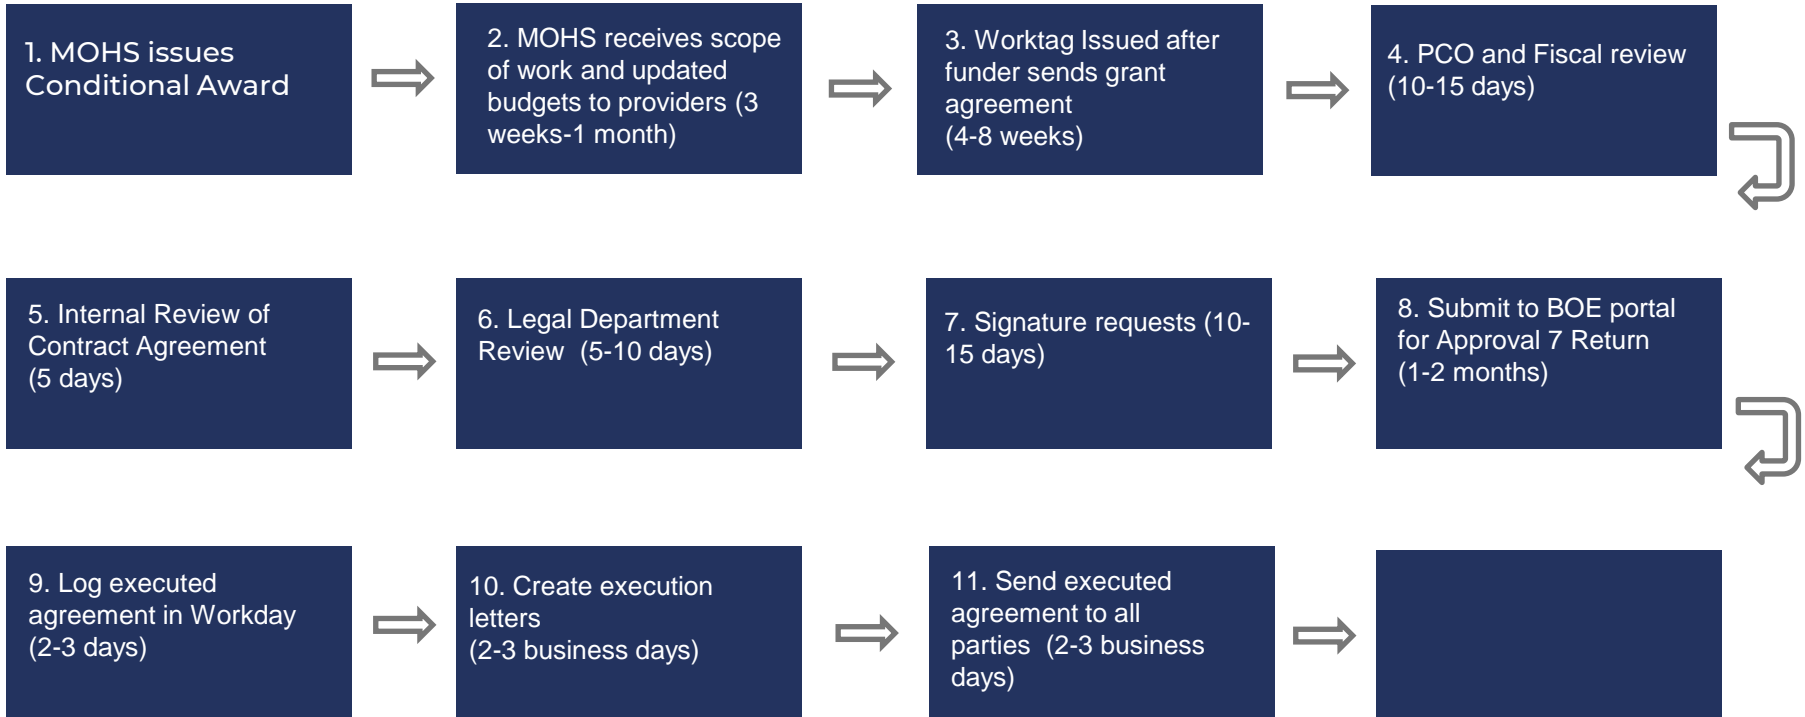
1. MOHS issues Conditional Award

2. MOHS receives scope of work and updated budgets to providers (3 weeks-1 month)

3. Worktag Issued after funder sends grant agreement (4-8 weeks)

4. PCO and Fiscal review (10-15 days)

5. Internal Review of Contract Agreement (5 days)

6. Legal Department Review (5-10 days)

7. Signature requests (10-15 days)

8. Submit to BOE portal for Approval 7 Return (1-2 months)

9. Log executed agreement in Workday (2-3 days)

10. Create execution letters (2-3 business days)

11. Send executed agreement to all parties (2-3 business days)